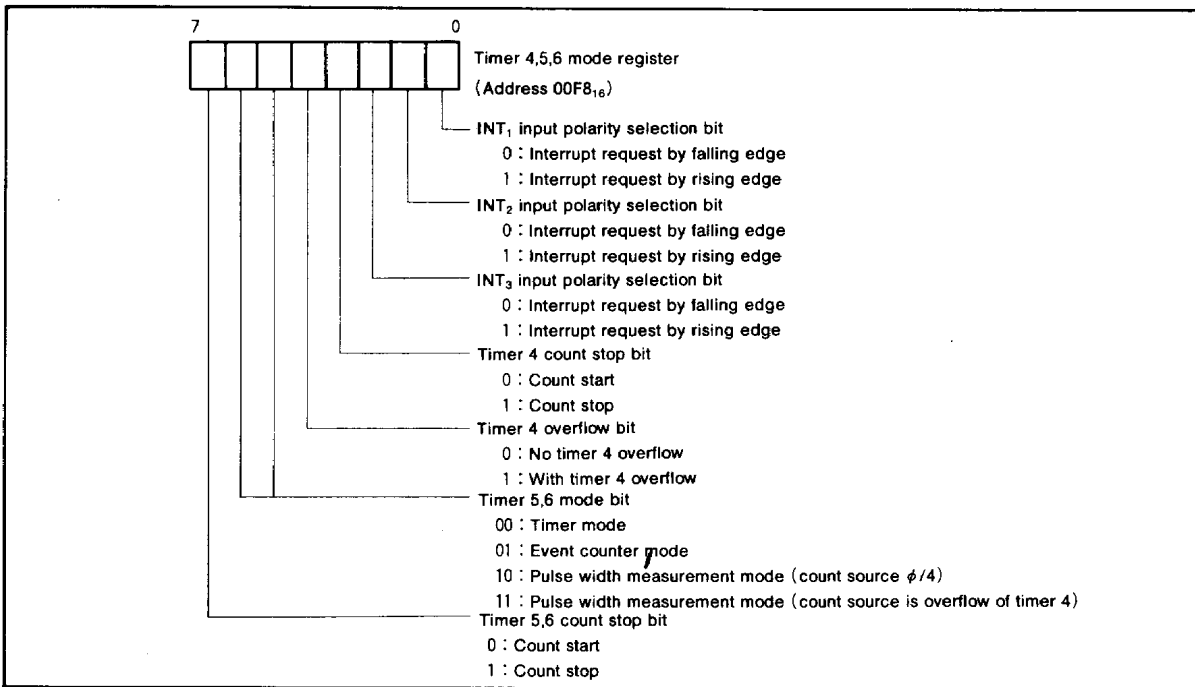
7

0

Timer 4,5,6 mode register

(Address 00F8$_{16}$)

INT$_1$ input polarity selection bit
0 : Interrupt request by falling edge
1 : Interrupt request by rising edge

INT$_2$ input polarity selection bit
0 : Interrupt request by falling edge
1 : Interrupt request by rising edge

INT$_3$ input polarity selection bit
0 : Interrupt request by falling edge
1 : Interrupt request by rising edge

Timer 4 count stop bit
0 : Count start
1 : Count stop

Timer 4 overflow bit
0 : No timer 4 overflow
1 : With timer 4 overflow

Timer 5,6 mode bit
00 : Timer mode
01 : Event counter mode
10 : Pulse width measurement mode (count source $\phi/4$)
11 : Pulse width measurement mode (count source is overflow of timer 4)

Timer 5,6 count stop bit
0 : Count start
1 : Count stop